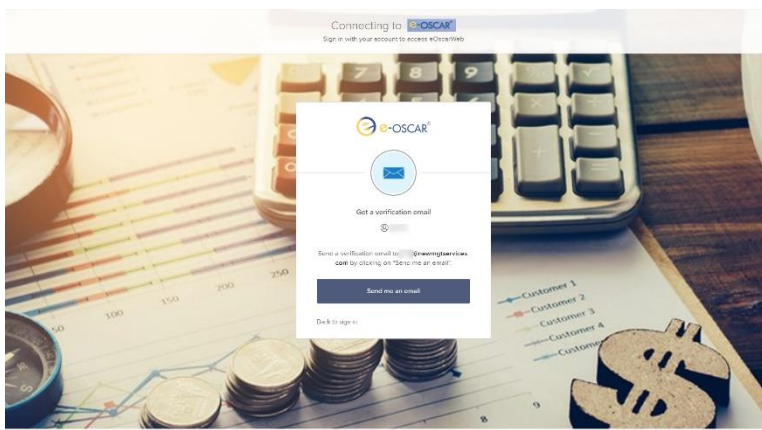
Connecting to e-OSCAR

Sign in with your account to access eOscarWeb

e-OSCAR

Get a verification email

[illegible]

Send a verification email to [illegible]@newingtonservices.com by clicking on "Send me an email".

Send me an email

Back to sign in

Customer 1
Customer 2
Customer 3
Customer 4
Customer

7 8 9

100 150 200 250 50

8 9

$